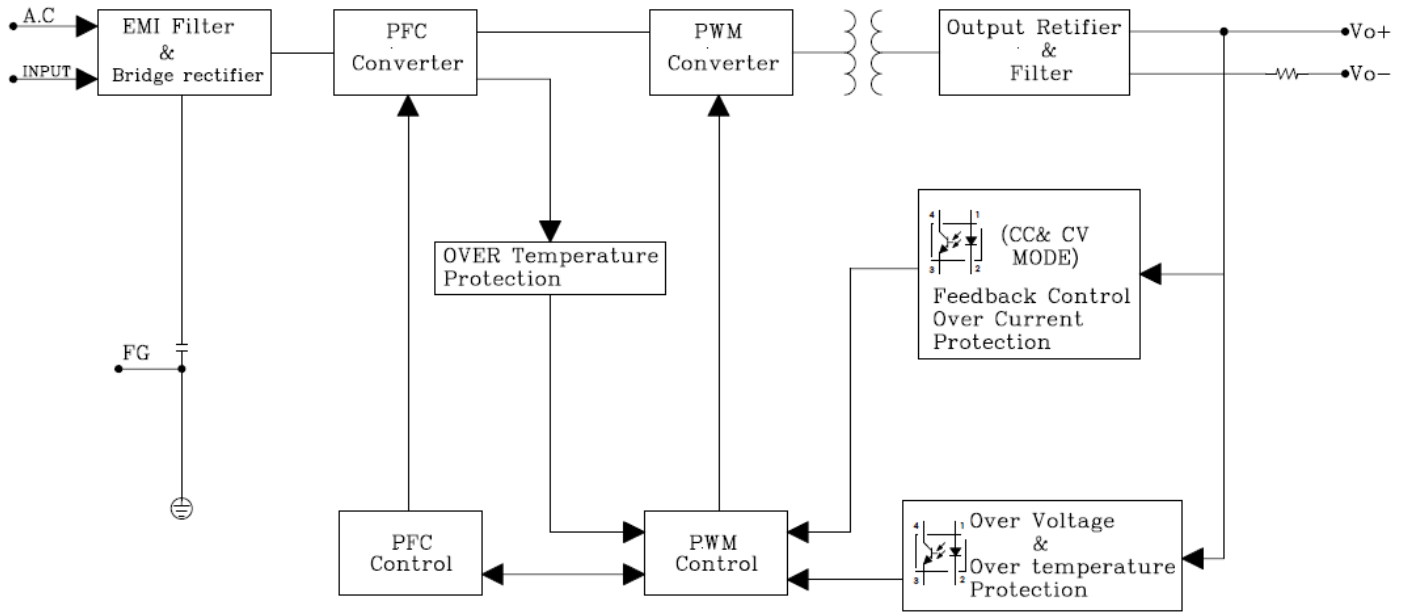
A.C
INPUT
EMI Filter & Bridge rectifier
PFC Converter
PWM Converter
Output Retifier & Filter
Vo+
Vo−
OVER Temperature Protection
4 1 3 2
(CC& CV MODE)
Feedback Control Over Current Protection
FG
PFC Control
PWM Control
4 1 3 2
Over Voltage & Over temperature Protection